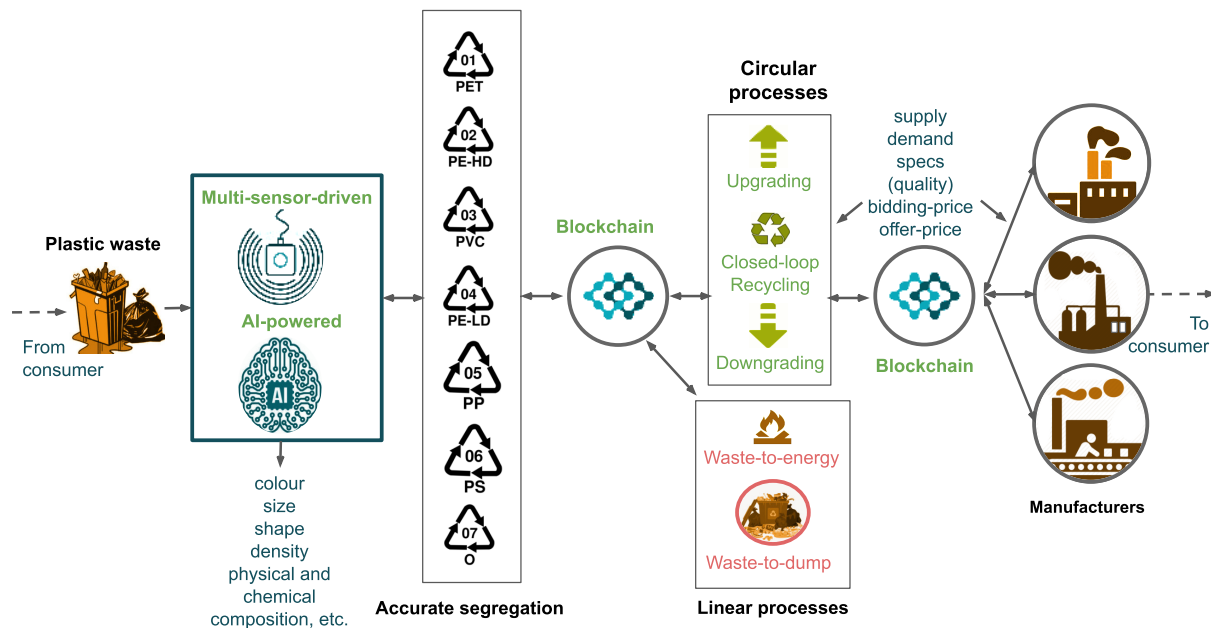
Plastic waste

From consumer

Multi-sensor-driven

AI-powered

AI

colour
size
shape
density
physical and chemical composition, etc.

01
PET

02
PE-HD

03
PVC

04
PE-LD

05
PP

06
PS

07
O

Accurate segregation

Blockchain

Circular processes

Upgrading

Closed-loop Recycling

Downgrading

Waste-to-energy

Waste-to-dump

Linear processes

supply
demand
specs
(quality)
bidding-price
offer-price

Blockchain

Manufacturers

To consumer